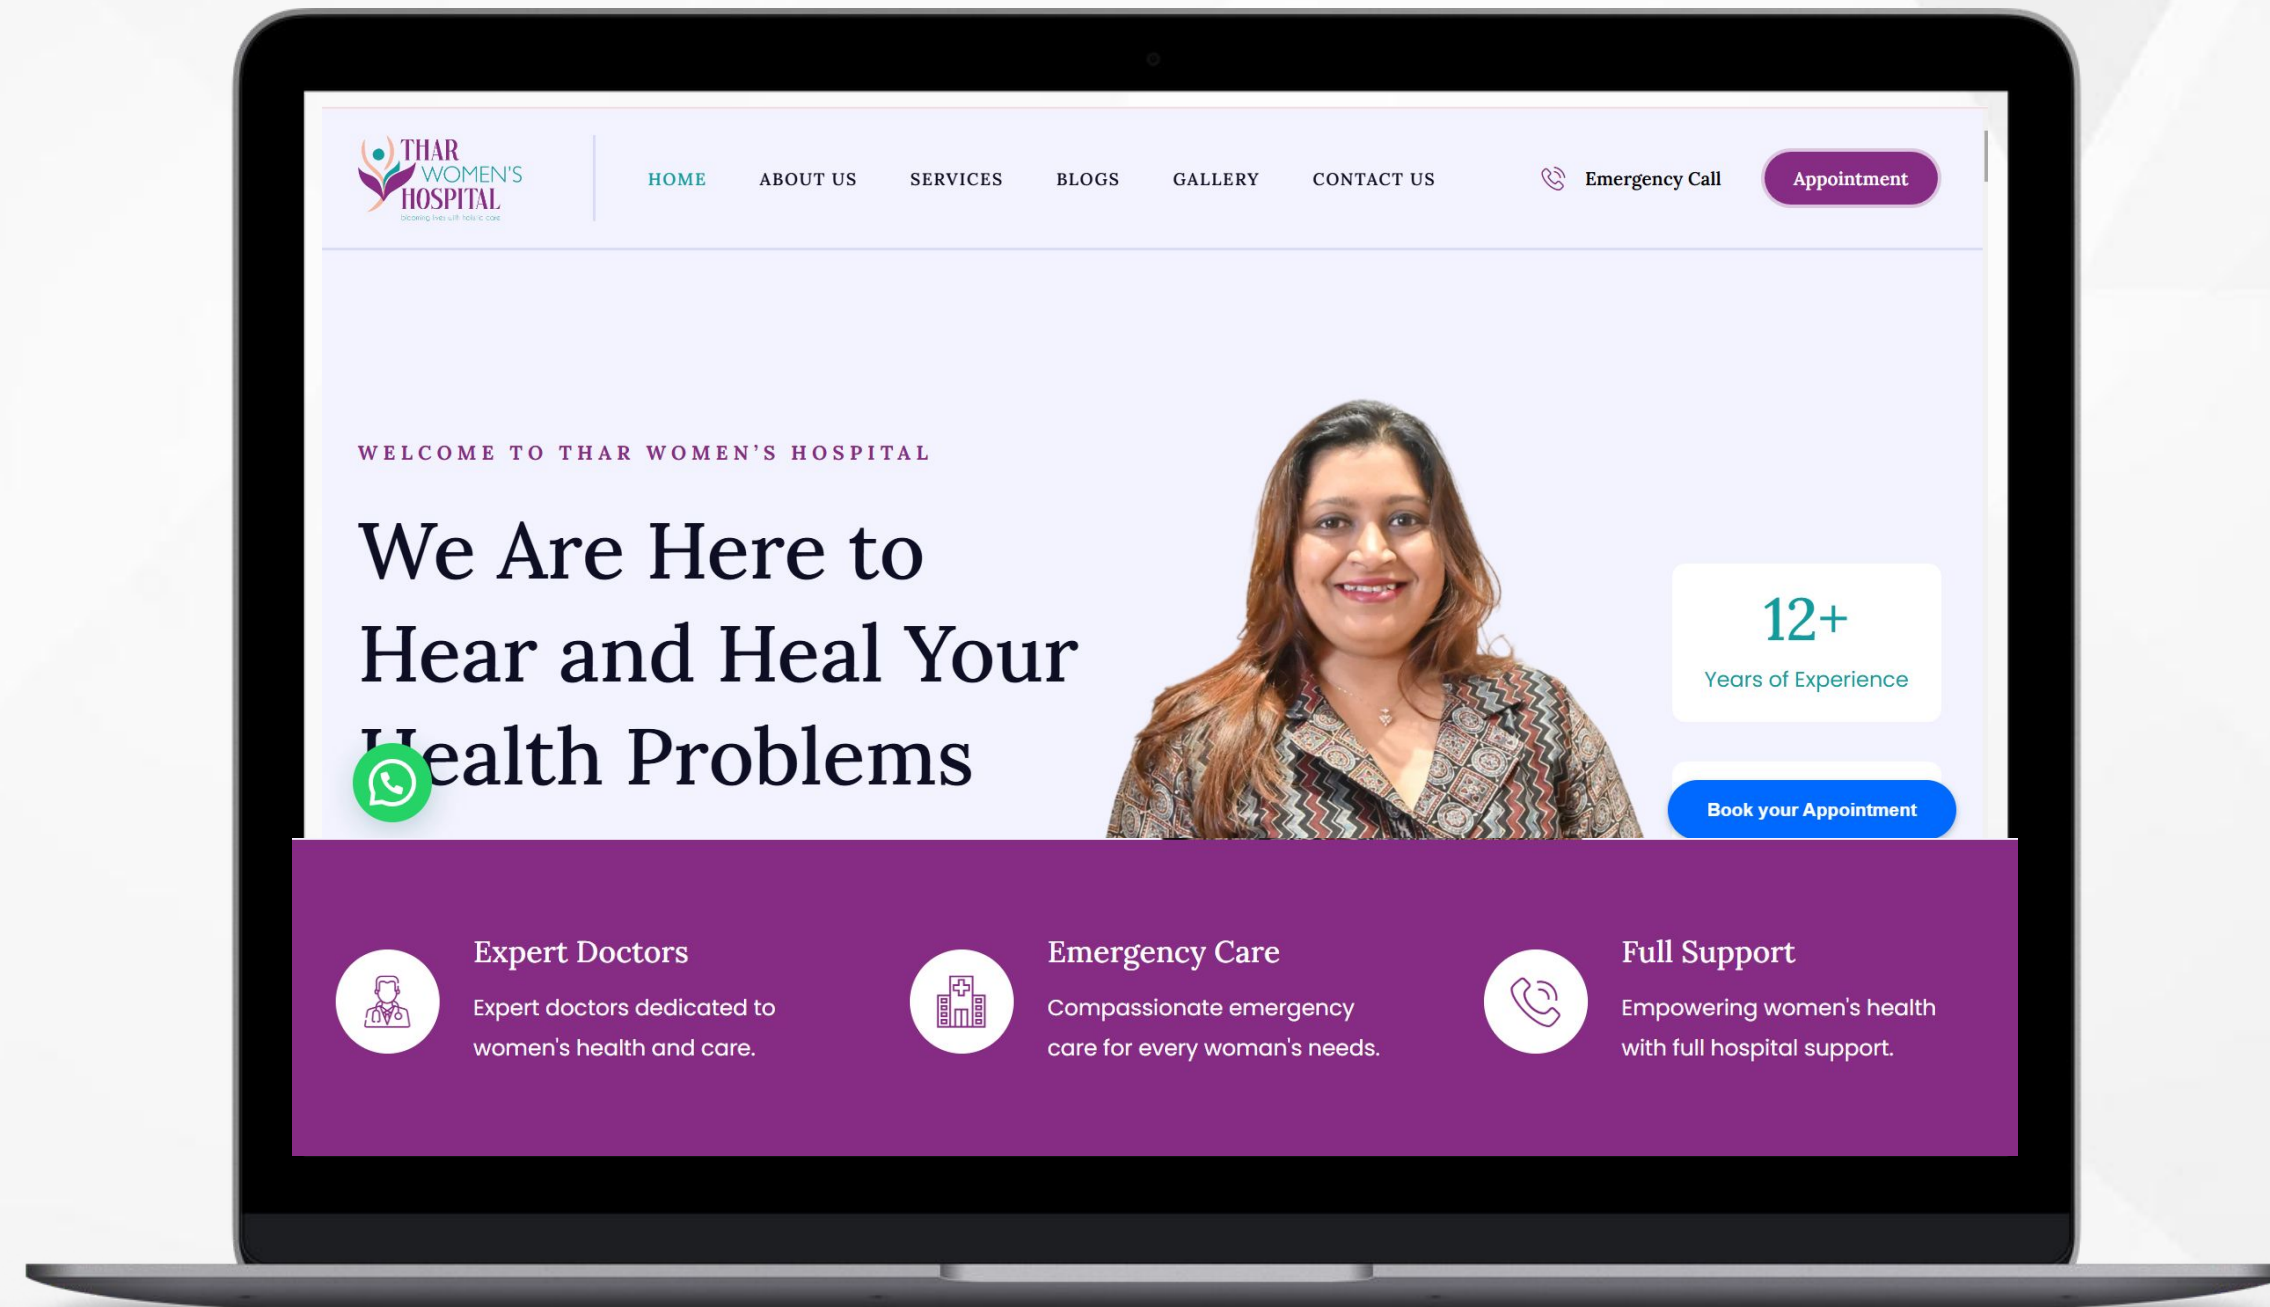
THAR WOMEN'S HOSPITAL
blooming lives with holistic care

HOME ABOUT US SERVICES BLOGS GALLERY CONTACT US

Emergency Call

Appointment

WELCOME TO THAR WOMEN'S HOSPITAL

We Are Here to Hear and Heal Your Health Problems

12+
Years of Experience

Book your Appointment

Expert Doctors
Expert doctors dedicated to women's health and care.

Emergency Care
Compassionate emergency care for every woman's needs.

Full Support
Empowering women's health with full hospital support.